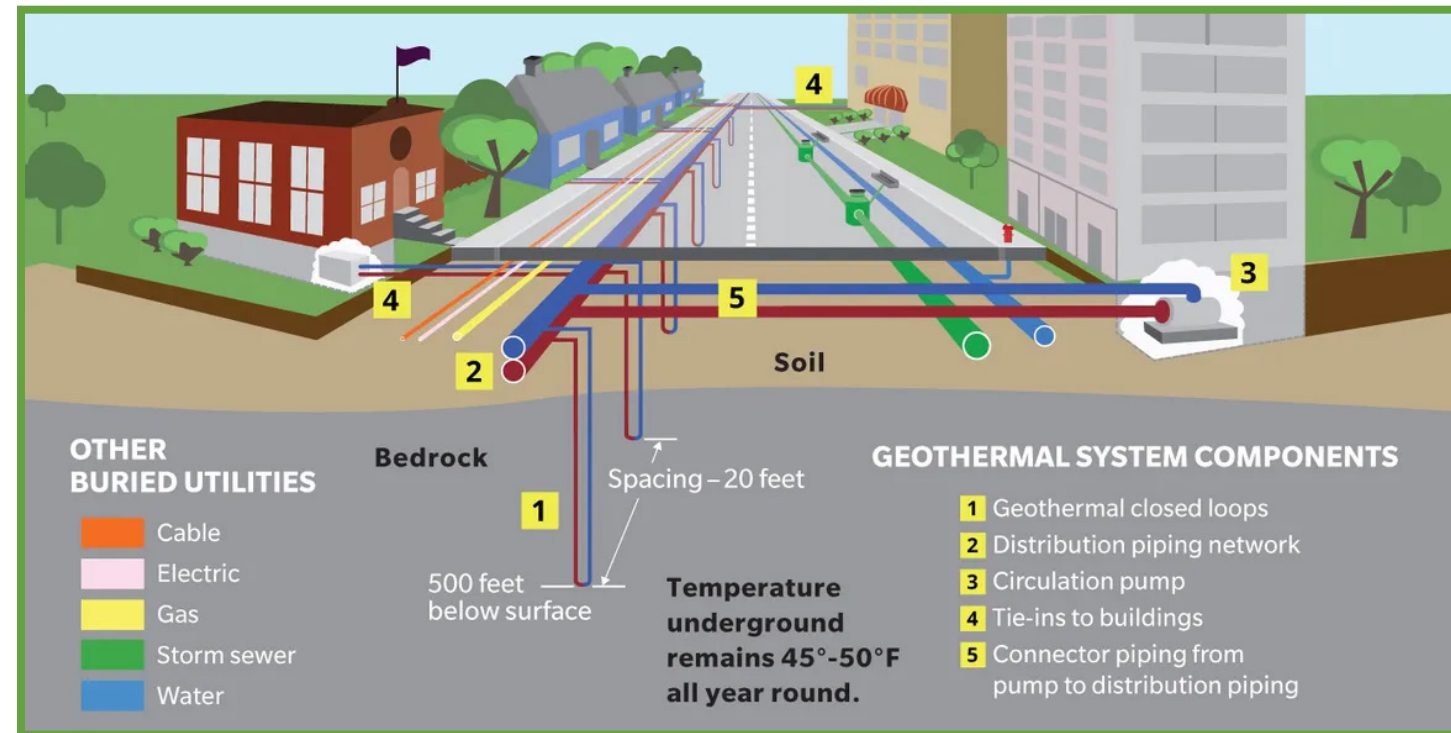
4

4

5

3

2

Soil

1

Bedrock

Spacing – 20 feet

500 feet below surface

Temperature underground remains 45°-50°F all year round.

OTHER BURIED UTILITIES

Cable

Electric

Gas

Storm sewer

Water

GEOTHERMAL SYSTEM COMPONENTS

1 Geothermal closed loops

2 Distribution piping network

3 Circulation pump

4 Tie-ins to buildings

5 Connector piping from pump to distribution piping